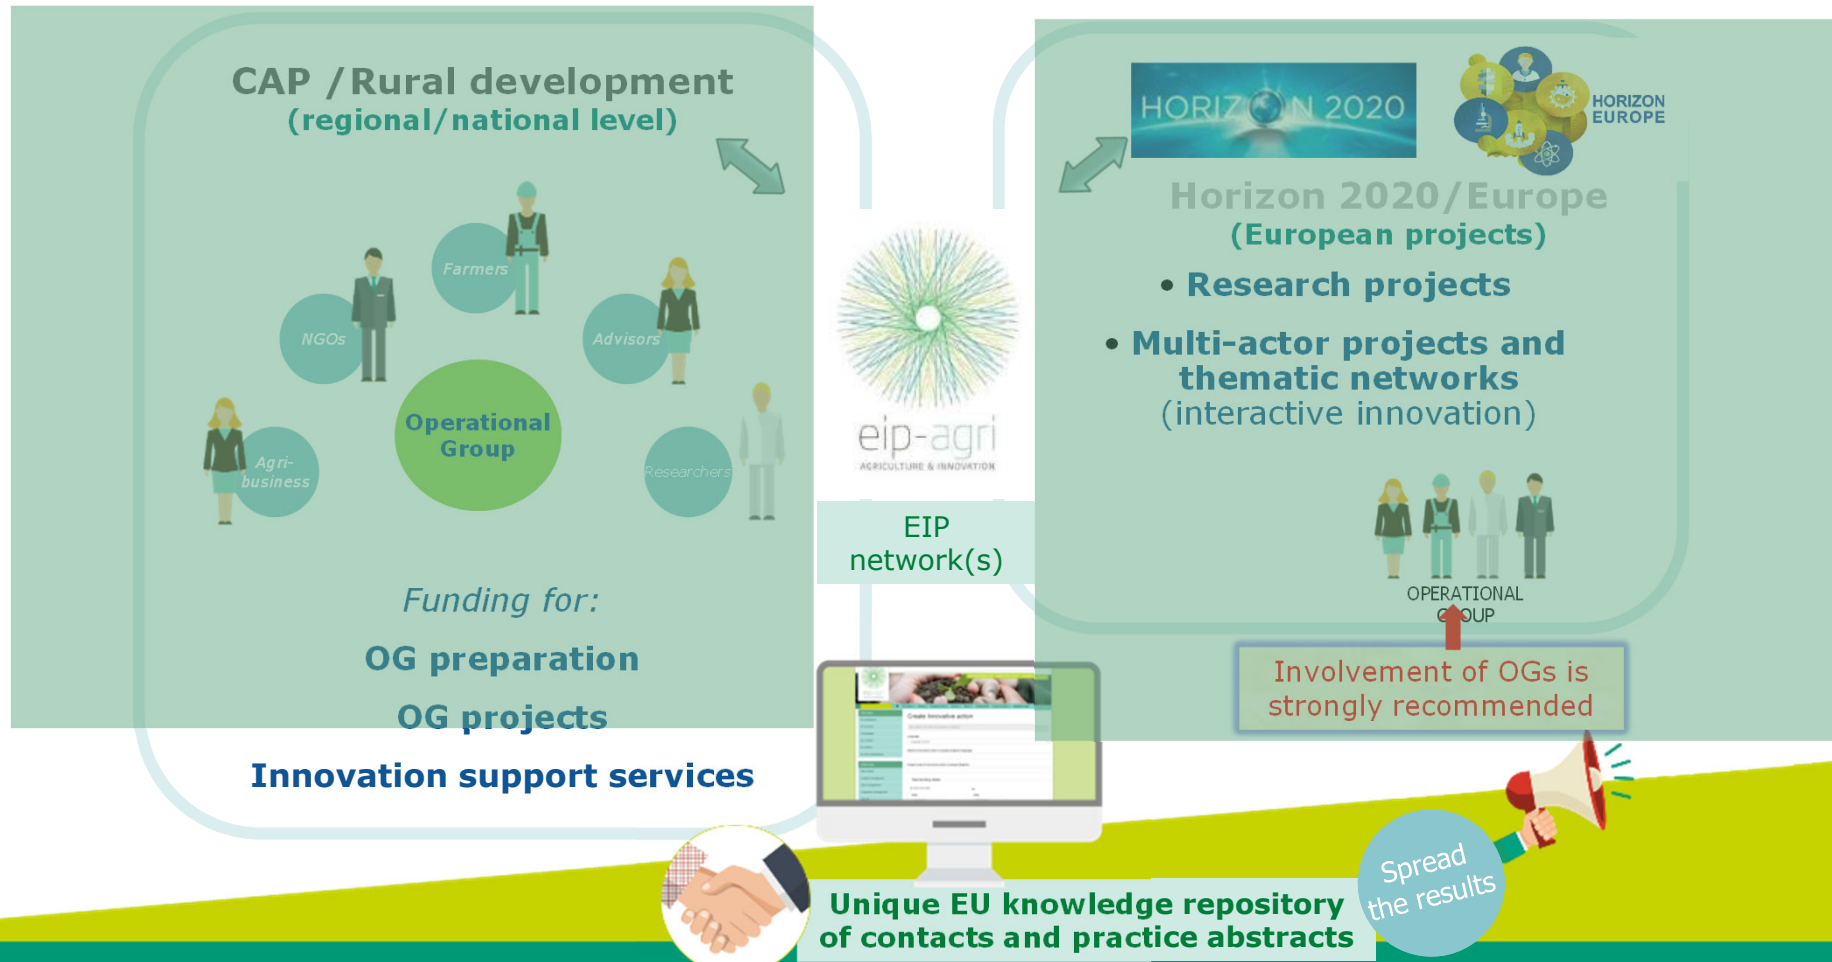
CAP /Rural development
(regional/national level)

Farmers
NGOs
Advisors
Operational Group
Agri-business
Researchers

Funding for:
OG preparation
OG projects
Innovation support services

eip-agri
AGRICULTURE & INNOVATION

EIP network(s)

HORIZON 2020
HORIZON EUROPE

Horizon 2020/Europe
(European projects)
• Research projects
• Multi-actor projects and thematic networks
(interactive innovation)

OPERATIONAL GROUP

Involvement of OGs is strongly recommended

Spread the results

Unique EU knowledge repository of contacts and practice abstracts